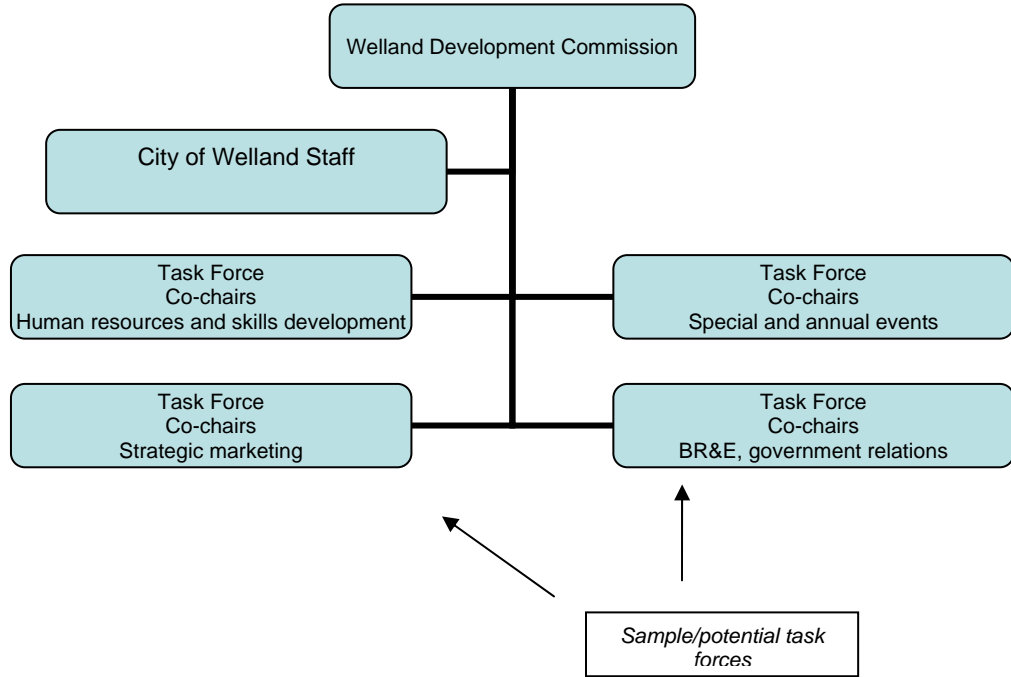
Welland Development Commission

City of Welland Staff

Task Force
Co-chairs
Human resources and skills development

Task Force
Co-chairs
Special and annual events

Task Force
Co-chairs
Strategic marketing

Task Force
Co-chairs
BR&E, government relations

Sample/potential task forces